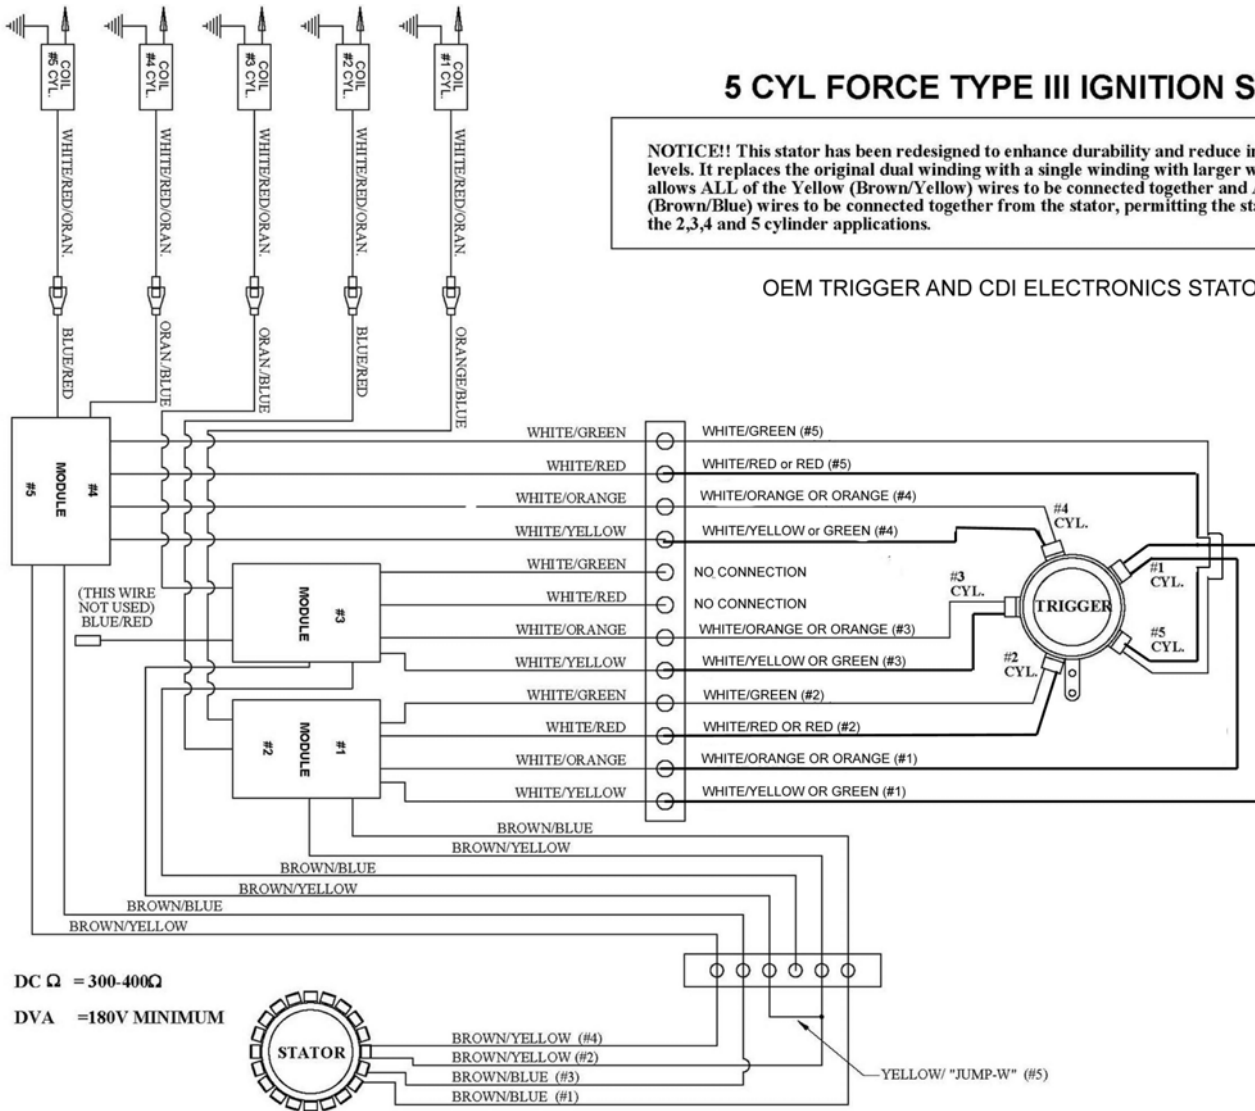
COIL #5 CYL.
COIL #4 CYL.
COIL #3 CYL.
COIL #2 CYL.
COIL #1 CYL.

WHITE/RED/ORAN.
WHITE/RED/ORAN.
WHITE/RED/ORAN.
WHITE/RED/ORAN.
WHITE/RED/ORAN.

BLUE/RED
ORAN./BLUE
ORAN./BLUE
BLUE/RED
ORANGE/BLUE

5 CYL FORCE TYPE III IGNITION S

NOTICE!! This stator has been redesigned to enhance durability and reduce i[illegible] levels. It replaces the original dual winding with a single winding with larger w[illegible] allows ALL of the Yellow (Brown/Yellow) wires to be connected together and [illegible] (Brown/Blue) wires to be connected together from the stator, permitting the st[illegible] the 2,3,4 and 5 cylinder applications.

OEM TRIGGER AND CDI ELECTRONICS STATO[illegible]

#4 MODULE #5

WHITE/GREEN
WHITE/RED
WHITE/ORANGE
WHITE/YELLOW
WHITE/GREEN
WHITE/RED
WHITE/ORANGE
WHITE/YELLOW
WHITE/GREEN
WHITE/RED
WHITE/ORANGE
WHITE/YELLOW

WHITE/GREEN (#5)
WHITE/RED or RED (#5)
WHITE/ORANGE OR ORANGE (#4)
WHITE/YELLOW or GREEN (#4)
NO CONNECTION
NO CONNECTION
WHITE/ORANGE OR ORANGE (#3)
WHITE/YELLOW OR GREEN (#3)
WHITE/GREEN (#2)
WHITE/RED OR RED (#2)
WHITE/ORANGE OR ORANGE (#1)
WHITE/YELLOW OR GREEN (#1)

#4 CYL.
#3 CYL.
TRIGGER
#1 CYL.
#5 CYL.
#2 CYL.

(THIS WIRE NOT USED) BLUE/RED

MODULE #3

#1 MODULE #2

BROWN/BLUE
BROWN/YELLOW
BROWN/BLUE
BROWN/YELLOW
BROWN/BLUE
BROWN/YELLOW

DC Ω = 300-400Ω
DVA =180V MINIMUM

STATOR

BROWN/YELLOW (#4)
BROWN/YELLOW (#2)
BROWN/BLUE (#3)
BROWN/BLUE (#1)

YELLOW/ "JUMP-W" (#5)